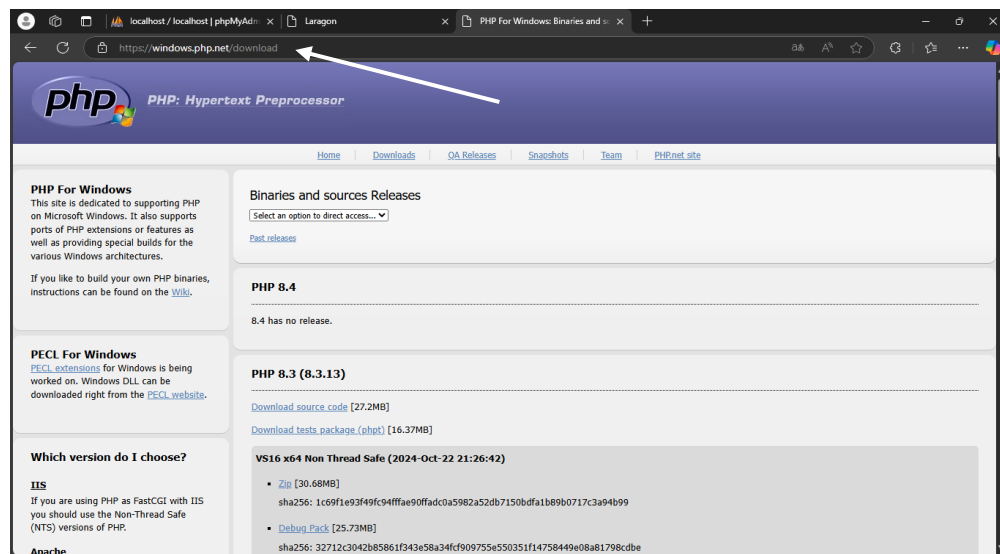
localhost / localhost | phpMyAdm ×
Laragon ×
PHP For Windows: Binaries and so ×
+

https://windows.php.net/download

php

PHP: Hypertext Preprocessor

Home | Downloads | QA Releases | Snapshots | Team | PHP.net site

PHP For Windows
This site is dedicated to supporting PHP on Microsoft Windows. It also supports ports of PHP extensions or features as well as providing special builds for the various Windows architectures.

If you like to build your own PHP binaries, instructions can be found on the Wiki.

PECL For Windows
PECL extensions for Windows is being worked on. Windows DLL can be downloaded right from the PECL website.

Which version do I choose?

IIS
If you are using PHP as FastCGI with IIS you should use the Non-Thread Safe (NTS) versions of PHP.

Apache

Binaries and sources Releases
Select an option to direct access...

Past releases

PHP 8.4

8.4 has no release.

PHP 8.3 (8.3.13)

Download source code [27.2MB]

Download tests package (phpt) [16.37MB]

VS16 x64 Non Thread Safe (2024-Oct-22 21:26:42)

• Zip [30.68MB]
sha256: 1c69f1e93f49fc94fffae90ffadc0a5982a52db7150bdfa1b89b0717c3a94b99

• Debug Pack [25.73MB]
sha256: 32712c3042b85861f343e58a34fcf909755e550351f14758449e08a81798cdbe